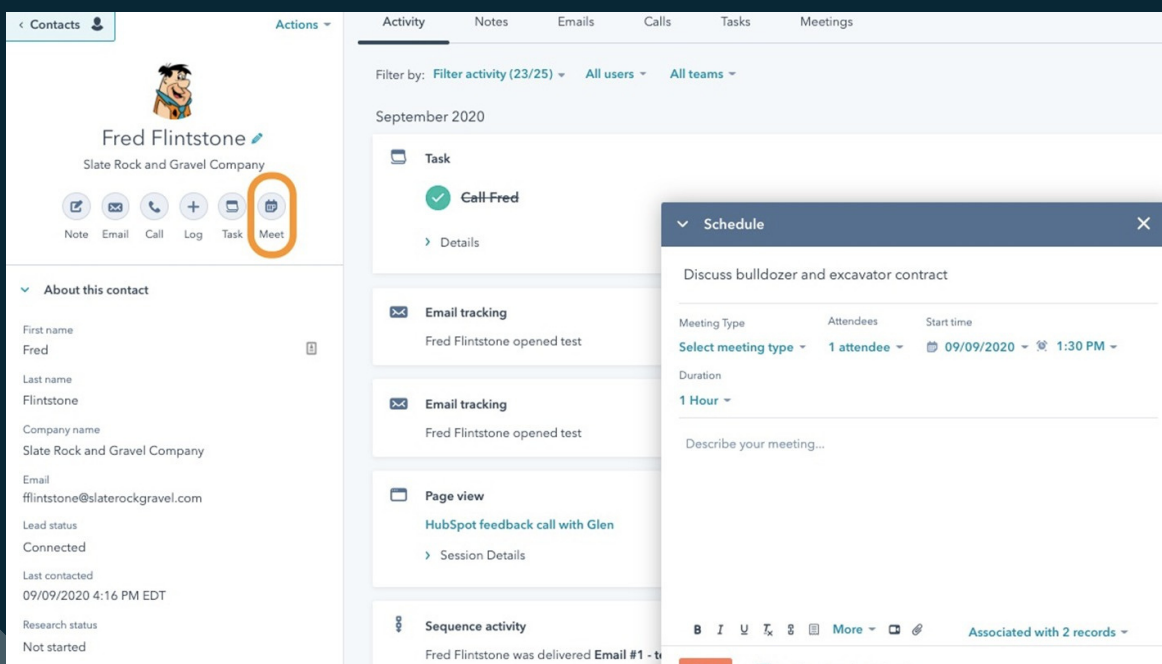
‹ Contacts

Actions ▾

Fred Flintstone

Slate Rock and Gravel Company

Note Email Call Log Task Meet

About this contact

First name
Fred

Last name
Flintstone

Company name
Slate Rock and Gravel Company

Email
fflintstone@slaterockgravel.com

Lead status
Connected

Last contacted
09/09/2020 4:16 PM EDT

Research status
Not started

Activity Notes Emails Calls Tasks Meetings

Filter by: Filter activity (23/25) ▾ All users ▾ All teams ▾

September 2020

Task

~~Call Fred~~

› Details

Email tracking

Fred Flintstone opened test

Email tracking

Fred Flintstone opened test

Page view

HubSpot feedback call with Glen

› Session Details

Sequence activity

Fred Flintstone was delivered Email #1 - t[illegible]

Schedule

Discuss bulldozer and excavator contract

Meeting Type
Select meeting type ▾

Attendees
1 attendee ▾

Start time
09/09/2020 ▾ 1:30 PM ▾

Duration
1 Hour ▾

Describe your meeting...

B I U More ▾

Associated with 2 records ▾